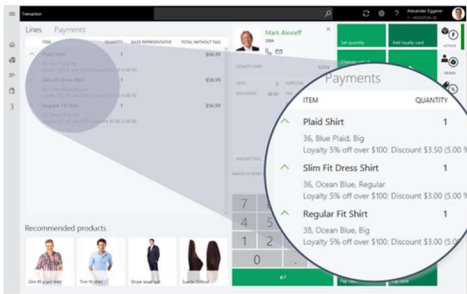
Transaction

Alexander Eggerer

Lines Payments

QUANTITY SALES REPRESENTATIVE TOTAL WITHOUT TAX

Plaid Shirt $44.49

Slim Fit Dress Shirt $56.99

Regular Fit Shirt $56.99

Mark Alexoff

Set quantity

Add loyalty card

LOYALTY CARD

Recommended products

Slim fit plaid shirt

Trim fit shirt

Stripe wool suit

Suede Oxford

7

Payments

ITEM QUANTITY

Plaid Shirt 1

36, Blue Plaid, Big

Loyalty 5% off over $100: Discount $3.50 (5.00 %

Slim Fit Dress Shirt 1

36, Ocean Blue, Regular

Loyalty 5% off over $100: Discount $3.00 (5.00 %

Regular Fit Shirt 1

38, Ocean Blue, Big

Loyalty 5% off over $100: Discount $3.50 (5.00 %